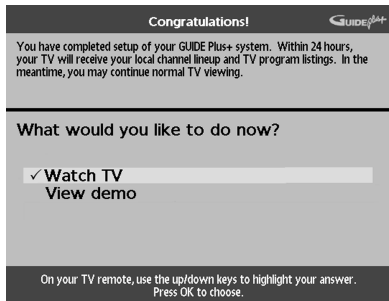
Congratulations!

GUIDE plus+

You have completed setup of your GUIDE Plus+ system. Within 24 hours, your TV will receive your local channel lineup and TV program listings. In the meantime, you may continue normal TV viewing.

What would you like to do now?

✓ Watch TV
View demo

On your TV remote, use the up/down keys to highlight your answer. Press OK to choose.